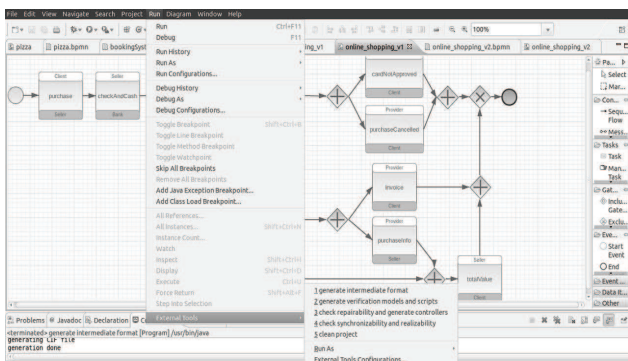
File Edit View Navigate Search Project Run Diagram Window Help

100%

pizza pizza.bpmn bookingSyst ng_v1 online_shopping_v1 online_shopping_v2.bpmn online_shopping_v2

Run Ctrl+F11
Debug F11
Run History
Run As
Run Configurations...
Debug History
Debug As
Debug Configurations...
Toggle Breakpoint Shift+Ctrl+B
Toggle Line Breakpoint
Toggle Method Breakpoint
Toggle Watchpoint
Skip All Breakpoints
Remove All Breakpoints
Add Java Exception Breakpoint...
Add Class Load Breakpoint...
All References...
All Instances... Shift+Ctrl+N
Instance Count...
Watch
Inspect Shift+Ctrl+I
Display Shift+Ctrl+D
Execute Ctrl+U
Force Return Alt+Shift+F
Step Into Selection
External Tools

1 generate intermediate format
2 generate verification models and scripts
3 check repairability and generate controllers
4 check synchronizability and realizability
5 clean project
Run As
External Tools Configurations...

Client
purchase
Seller
Seller
checkAndCash
Bank
cardHolApproved
Client
Provider
purchaseCancelled
Client
Provider
invoice
Client
Provider
purchaseInfo
Seller
Seller
totalValue
Client

Pe... Select Mar... Con... Sequ... Flow Mess... Tasks Task Man... Task Gat... Inclu... Gate... Exclu... Eve... Start Event End Event... Data R... Other

Problems Javadoc Declaration
<terminated> generate intermediate format [Program] /usr/bin/java
generating LTF file
generation done